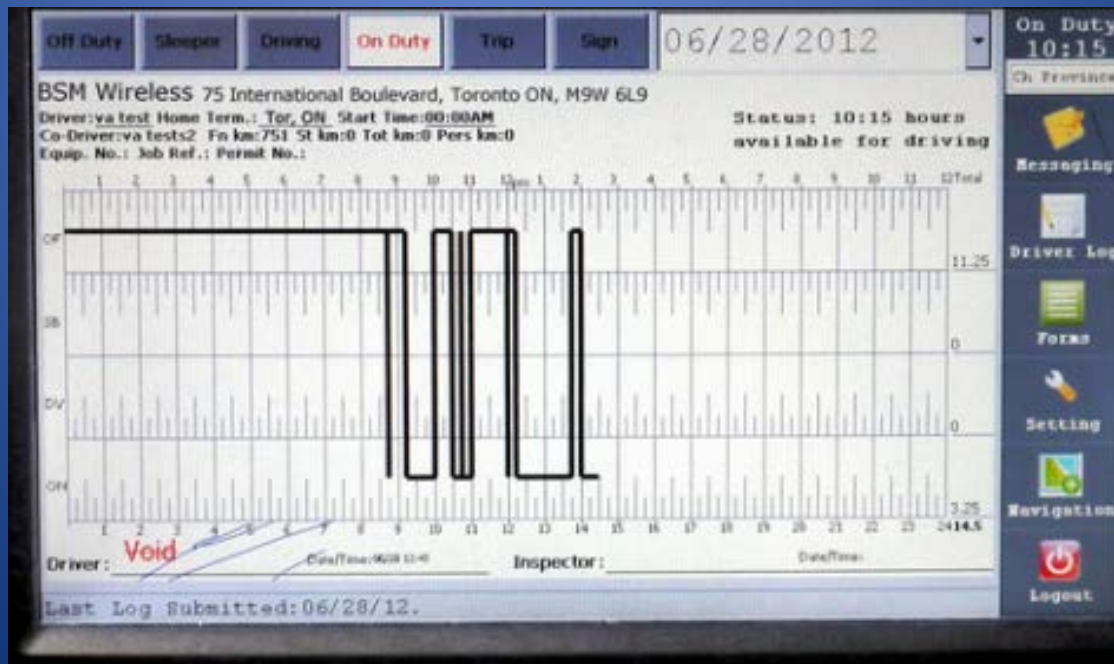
Off Duty Sleeper Driving On Duty Trip Sign 06/28/2012

On Duty 10:15
Ch Province

BSM Wireless 75 International Boulevard, Toronto ON, M9W 6L9
Driver:va test Home Term.: Tor, ON Start Time:00:00AM
Co-Driver:va tests2 Fn km:751 St km:0 Tot km:0 Pers km:0
Equip. No.: Job Ref.: Permit No.:

Status: 10:15 hours available for driving

1 2 3 4 5 6 7 8 9 10 11 12pm 1 2 3 4 5 6 7 8 9 10 11 12 Total

OF
SB
DV
ON

11.25
0
0
3.25

1 2 3 4 5 6 7 8 9 10 11 12 13 14 15 16 17 18 19 20 21 22 23 24 14.5

Driver: Void
Date/Time:06/28 11:40
Inspector:
Date/Time:

Messaging
Driver Log
Forms
Setting
Navigation
Logout

Last Log Submitted:06/28/12.